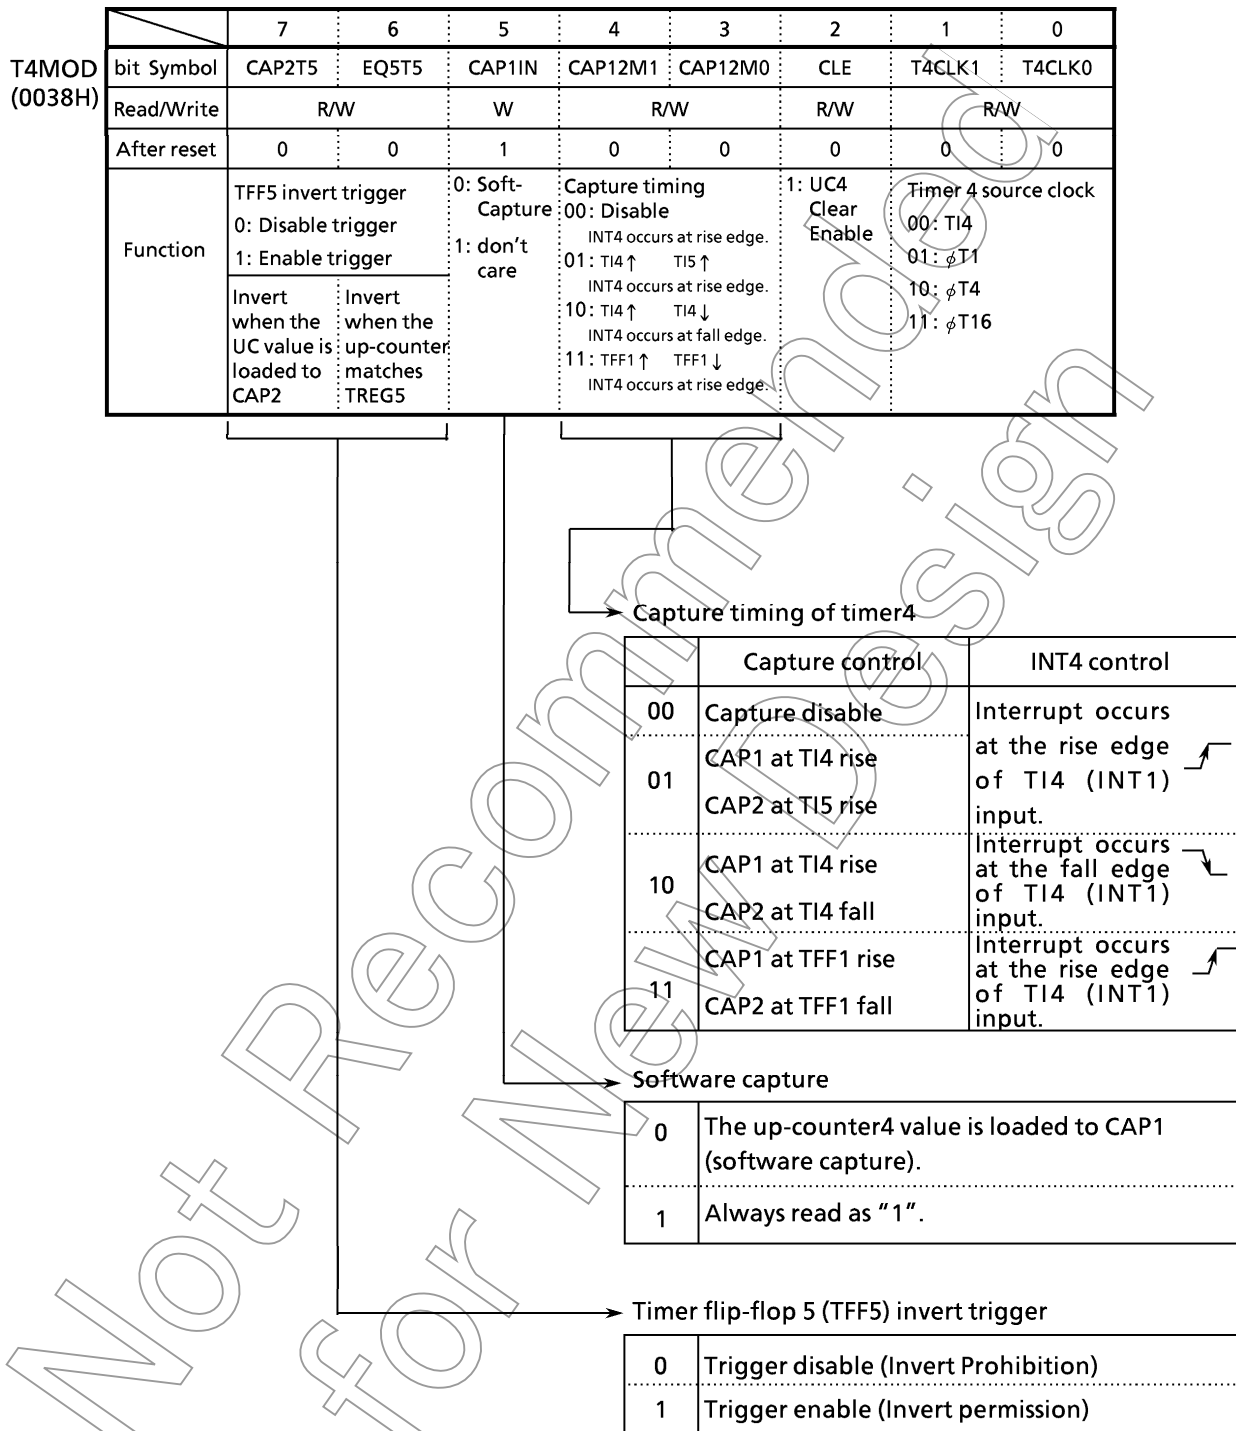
T4MOD (0038H)

| | 7 | 6 | 5 | 4 | 3 | 2 | 1 | 0 |
|---|---|---|---|---|---|---|---|---|
| bit Symbol | CAP2T5 | EQ5T5 | CAP1IN | CAP12M1 | CAP12M0 | CLE | T4CLK1 | T4CLK0 |
| Read/Write | R/W | | W | R/W | | R/W | R/W | |
| After reset | 0 | 0 | 1 | 0 | 0 | 0 | 0 | 0 |
| Function | TFF5 invert trigger 0: Disable trigger 1: Enable trigger<br>Invert when the UC value is loaded to CAP2 | Invert when the up-counter matches TREG5 | 0: Soft-Capture 1: don't care | Capture timing 00: Disable INT4 occurs at rise edge. 01: TI4↑ TI5↑ INT4 occurs at rise edge. 10: TI4↑ TI4↓ INT4 occurs at fall edge. 11: TFF1↑ TFF1↓ INT4 occurs at rise edge. | | 1: UC4 Clear Enable | Timer 4 source clock 00: TI4 01: $\phi$T1 10: $\phi$T4 11: $\phi$T16 | |

Capture timing of timer4

| | Capture control | INT4 control |
|---|---|---|
| 00 | Capture disable | Interrupt occurs at the rise edge of TI4 (INT1) input. |
| 01 | CAP1 at TI4 rise<br>CAP2 at TI5 rise | |
| 10 | CAP1 at TI4 rise<br>CAP2 at TI4 fall | Interrupt occurs at the fall edge of TI4 (INT1) input. |
| 11 | CAP1 at TFF1 rise<br>CAP2 at TFF1 fall | Interrupt occurs at the rise edge of TI4 (INT1) input. |

Software capture

| | |
|---|---|
| 0 | The up-counter4 value is loaded to CAP1 (software capture). |
| 1 | Always read as "1". |

Timer flip-flop 5 (TFF5) invert trigger

| | |
|---|---|
| 0 | Trigger disable (Invert Prohibition) |
| 1 | Trigger enable (Invert permission) |

Not Recommended for New Design